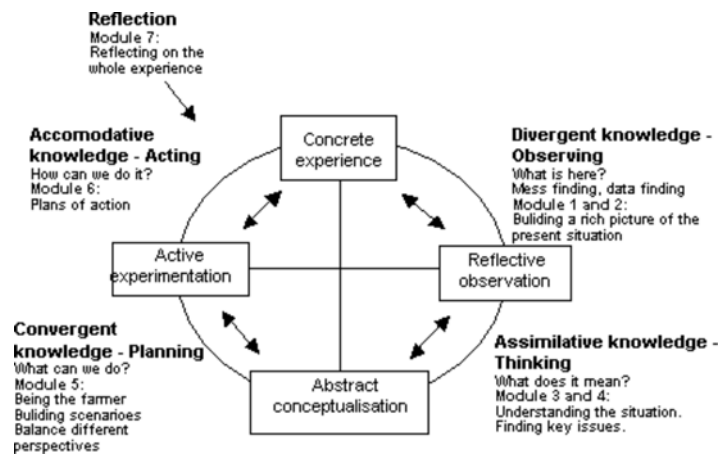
Reflection
Module 7:
Reflecting on the whole experience

Accomodative knowledge - Acting
How can we do it?
Module 6:
Plans of action

Concrete experience

Divergent knowledge - Observing
What is here?
Mess finding, data finding
Module 1 and 2:
Buliding a rich picture of the present situation

Active experimentation

Reflective observation

Convergent knowledge - Planning
What can we do?
Module 5:
Being the farmer
Buliding scenarioes
Balance different perspectives

Abstract conceptualisation

Assimilative knowledge - Thinking
What does it mean?
Module 3 and 4:
Understanding the situation.
Finding key issues.